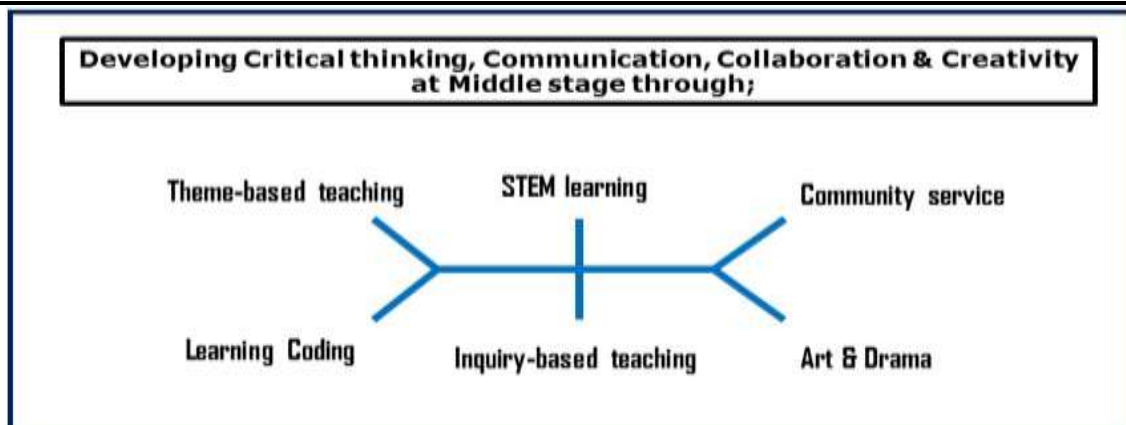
Developing Critical thinking, Communication, Collaboration & Creativity at Middle stage through;

Theme-based teaching

STEM learning

Community service

Learning Coding

Inquiry-based teaching

Art & Drama